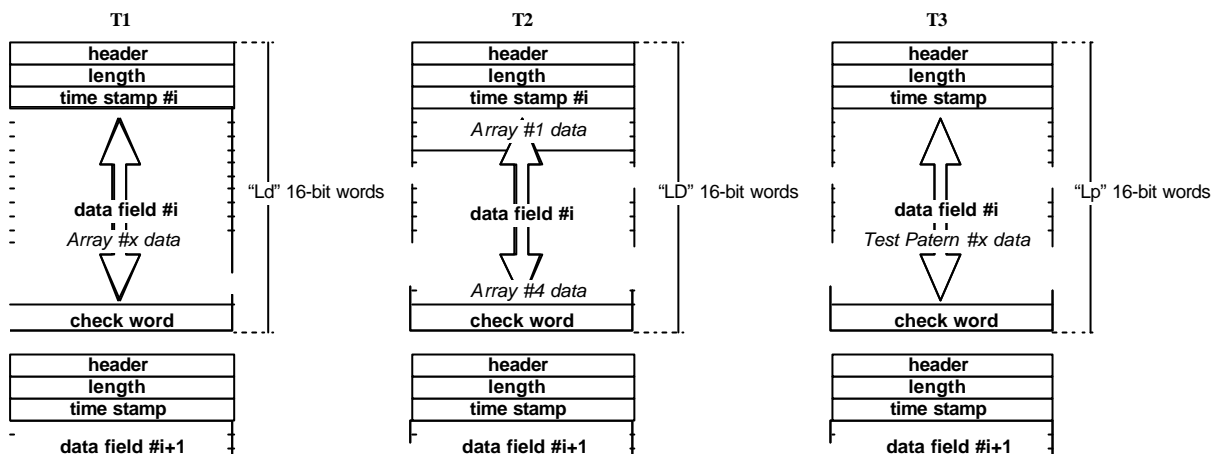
T1

header
length
time stamp #i

data field #i
Array #x data

check word

"Ld" 16-bit words

header
length
time stamp

data field #i+1

T2

header
length
time stamp #i
Array #1 data

data field #i

Array #4 data
check word

"LD" 16-bit words

header
length
time stamp

data field #i+1

T3

header
length
time stamp

data field #i
Test Patern #x data

check word

"Lp" 16-bit words

header
length
time stamp

data field #i+1